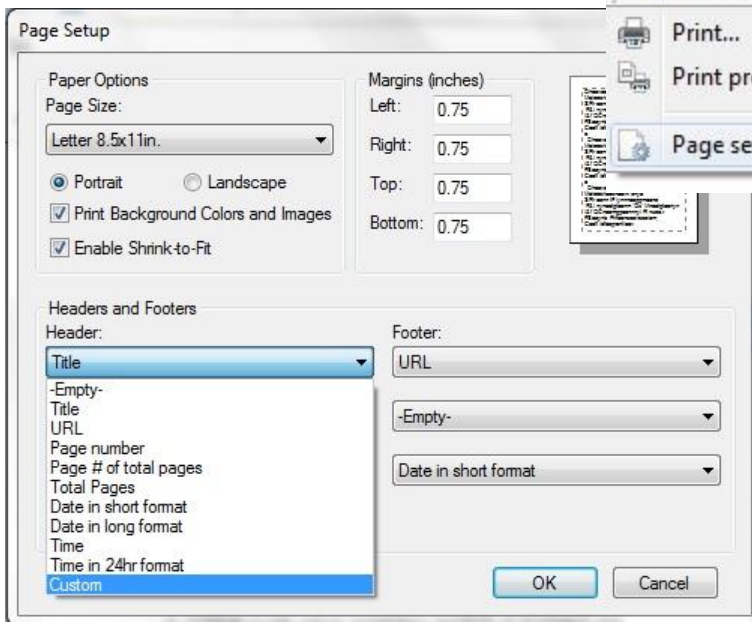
Page Setup

Print...
Print pr
Page se

Paper Options
Page Size:
Letter 8.5x11in.
Portrait
Landscape
Print Background Colors and Images
Enable Shrink-to-Fit

Margins (inches)
Left: 0.75
Right: 0.75
Top: 0.75
Bottom: 0.75

Headers and Footers
Header:
Title
-Empty-
Title
URL
Page number
Page # of total pages
Total Pages
Date in short format
Date in long format
Time
Time in 24hr format
Custom

Footer:
URL
-Empty-
Date in short format

OK
Cancel